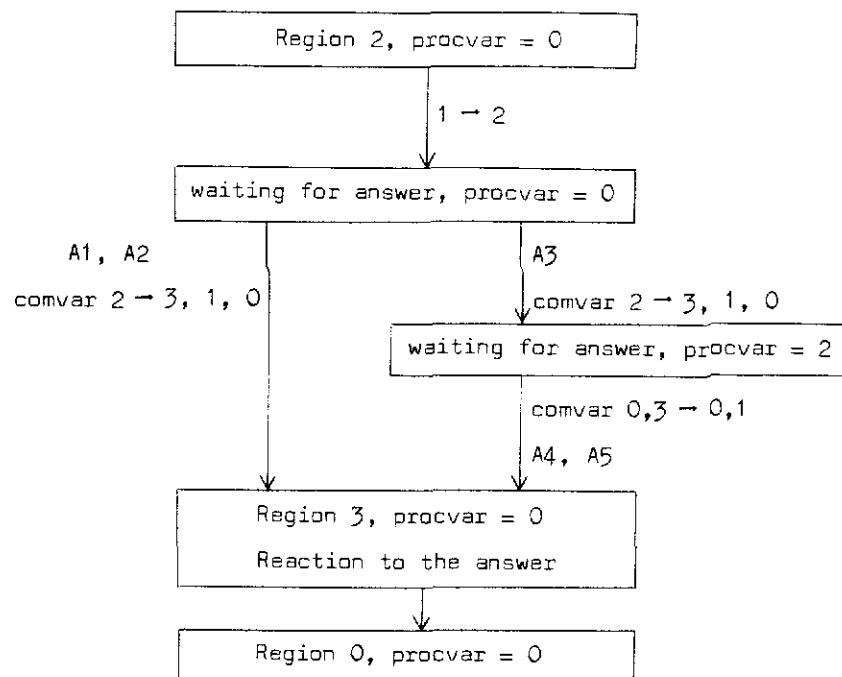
Region 2, procvar = 0

$1 \rightarrow 2$

waiting for answer, procvar = 0

A1, A2

comvar $2 \rightarrow 3$, 1, 0

A3

comvar $2 \rightarrow 3$, 1, 0

waiting for answer, procvar = 2

comvar $0,3 \rightarrow 0,1$

A4, A5

Region 3, procvar = 0

Reaction to the answer

Region 0, procvar = 0